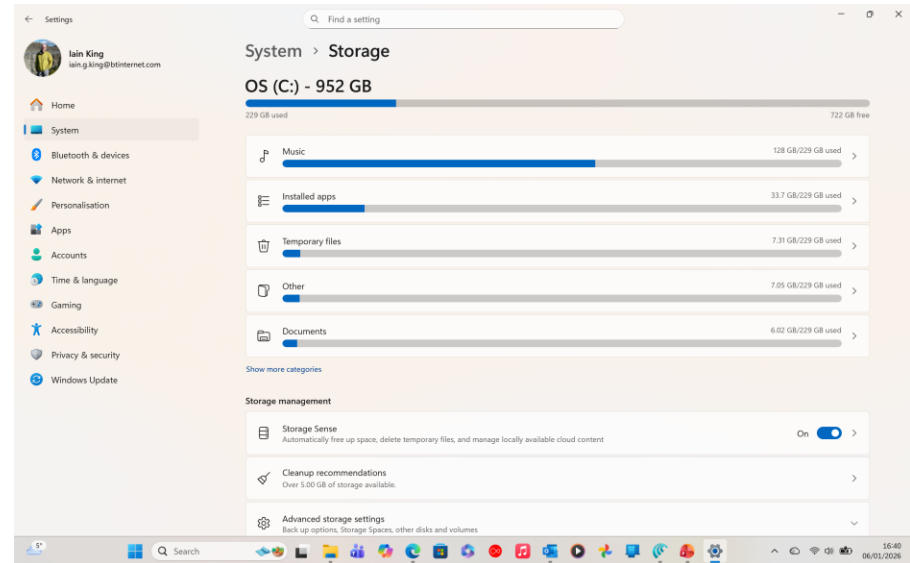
Settings

Find a setting

Iain King
iain.g.king@btinternet.com

Home
System
Bluetooth & devices
Network & internet
Personalisation
Apps
Accounts
Time & language
Gaming
Accessibility
Privacy & security
Windows Update

System > Storage

OS (C:) - 952 GB

229 GB used
722 GB free

Music 128 GB/229 GB used

Installed apps 33.7 GB/229 GB used

Temporary files 7.31 GB/229 GB used

Other 7.05 GB/229 GB used

Documents 6.02 GB/229 GB used

Show more categories

Storage management

Storage Sense
Automatically free up space, delete temporary files, and manage locally available cloud content
On

Cleanup recommendations
Over 5.00 GB of storage available.

Advanced storage settings
Back up options, Storage Spaces, other disks and volumes

5°

Search

16:40
06/01/2026